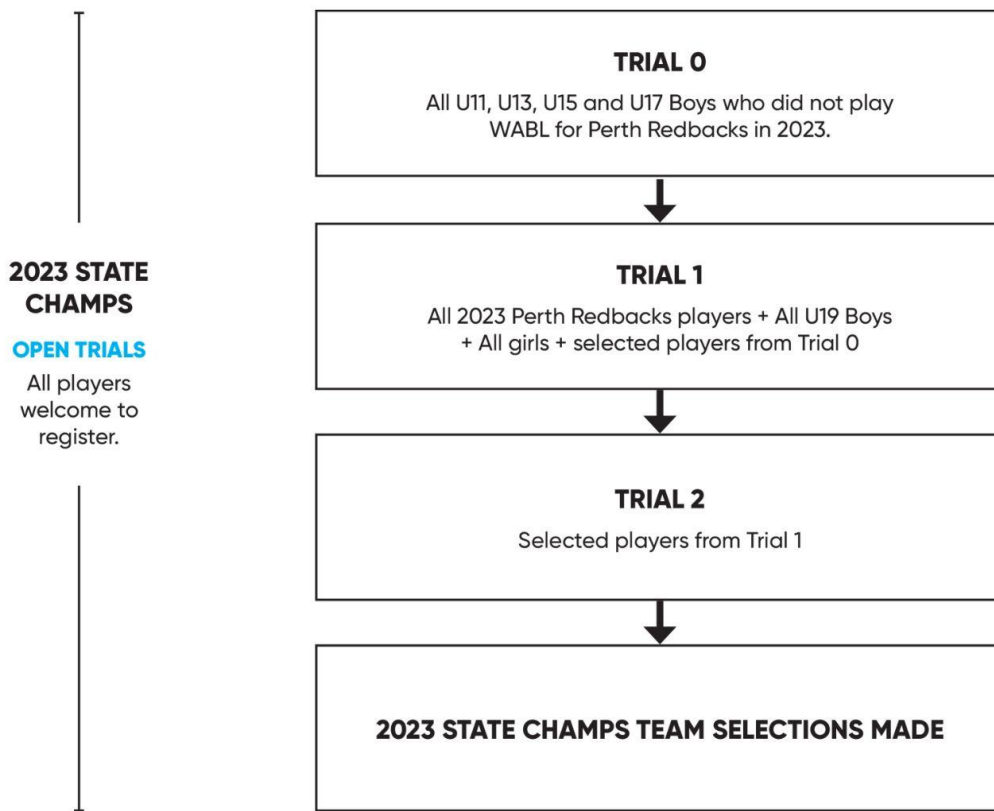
2023 STATE CHAMPS

OPEN TRIALS

All players welcome to register.

TRIAL 0

All U11, U13, U15 and U17 Boys who did not play WABL for Perth Redbacks in 2023.

TRIAL 1

All 2023 Perth Redbacks players + All U19 Boys + All girls + selected players from Trial 0

TRIAL 2

Selected players from Trial 1

2023 STATE CHAMPS TEAM SELECTIONS MADE